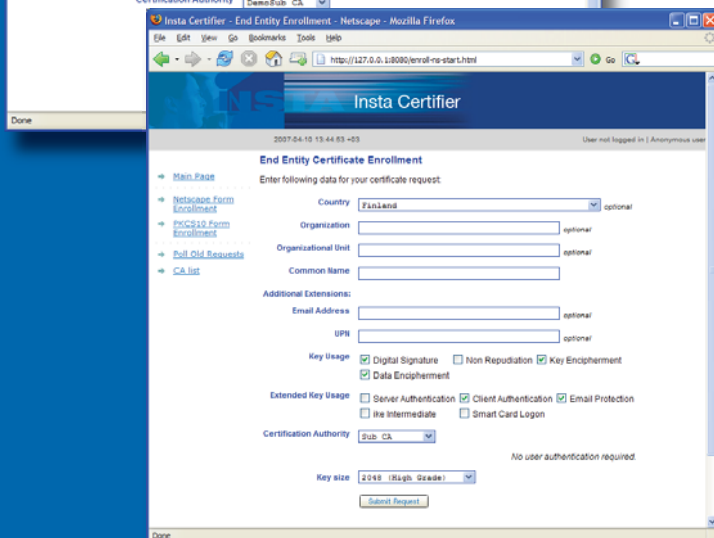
Certification Authority DemoSub CA

Done

Insta Certifier - End Entity Enrollment - Netscape - Mozilla Firefox

File Edit View Go Bookmarks Tools Help

http://127.0.0.1:8080/enroll-ns-start.html

Go

Insta Certifier

2007-04-16 13:44:53 +03

User not logged in | Anonymous user

Main Page

Netscape Form Enrollment

PKCS10 Form Enrollment

Poll Old Requests

CA list

End Entity Certificate Enrollment

Enter following data for your certificate request:

Country Finland optional

Organization optional

Organizational Unit optional

Common Name

Additional Extensions:

Email Address optional

UPN optional

Key Usage Digital Signature Non Repudiation Key Encipherment Data Encipherment

Extended Key Usage Server Authentication Client Authentication Email Protection Ike Intermediate Smart Card Logon

Certification Authority Sub CA

No user authentication required.

Key size 2048 (High Grade)

Submit Request

Done